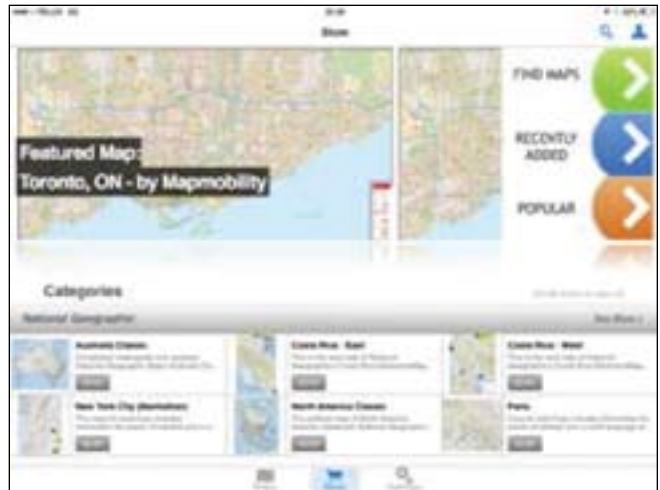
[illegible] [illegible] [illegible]

Store

Featured Map:
Toronto, ON - by Mapmobility

FIND MAPS

RECENTLY ADDED

POPULAR

Categories

National Geographic

See More

Australia Classic

Costa Rica - East

Costa Rica - West

New York City (Manhattan)

North America Classic

Paris